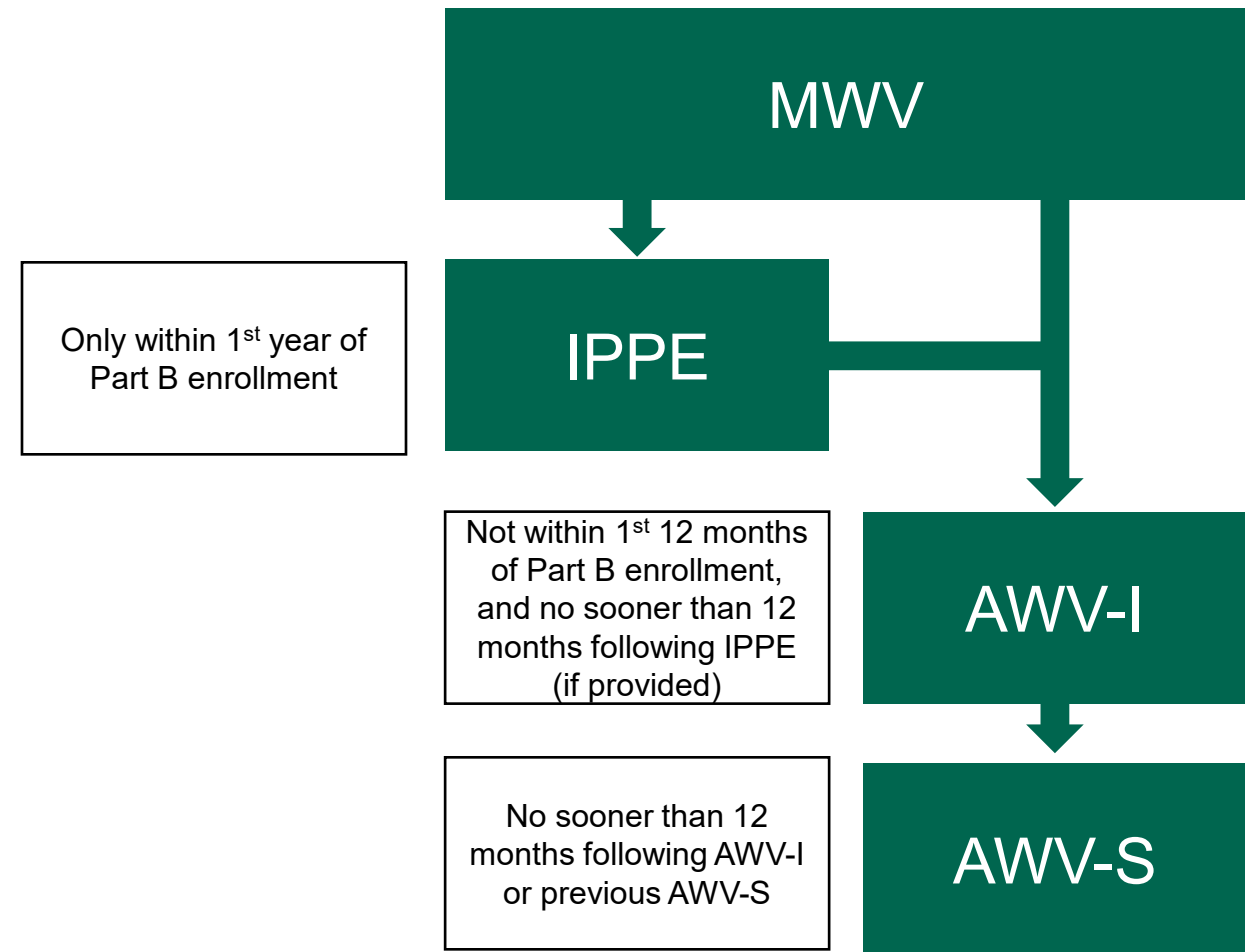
MWV

Only within 1$^{st}$ year of Part B enrollment

IPPE

Not within 1$^{st}$ 12 months of Part B enrollment, and no sooner than 12 months following IPPE (if provided)

AWV-I

No sooner than 12 months following AWV-I or previous AWV-S

AWV-S